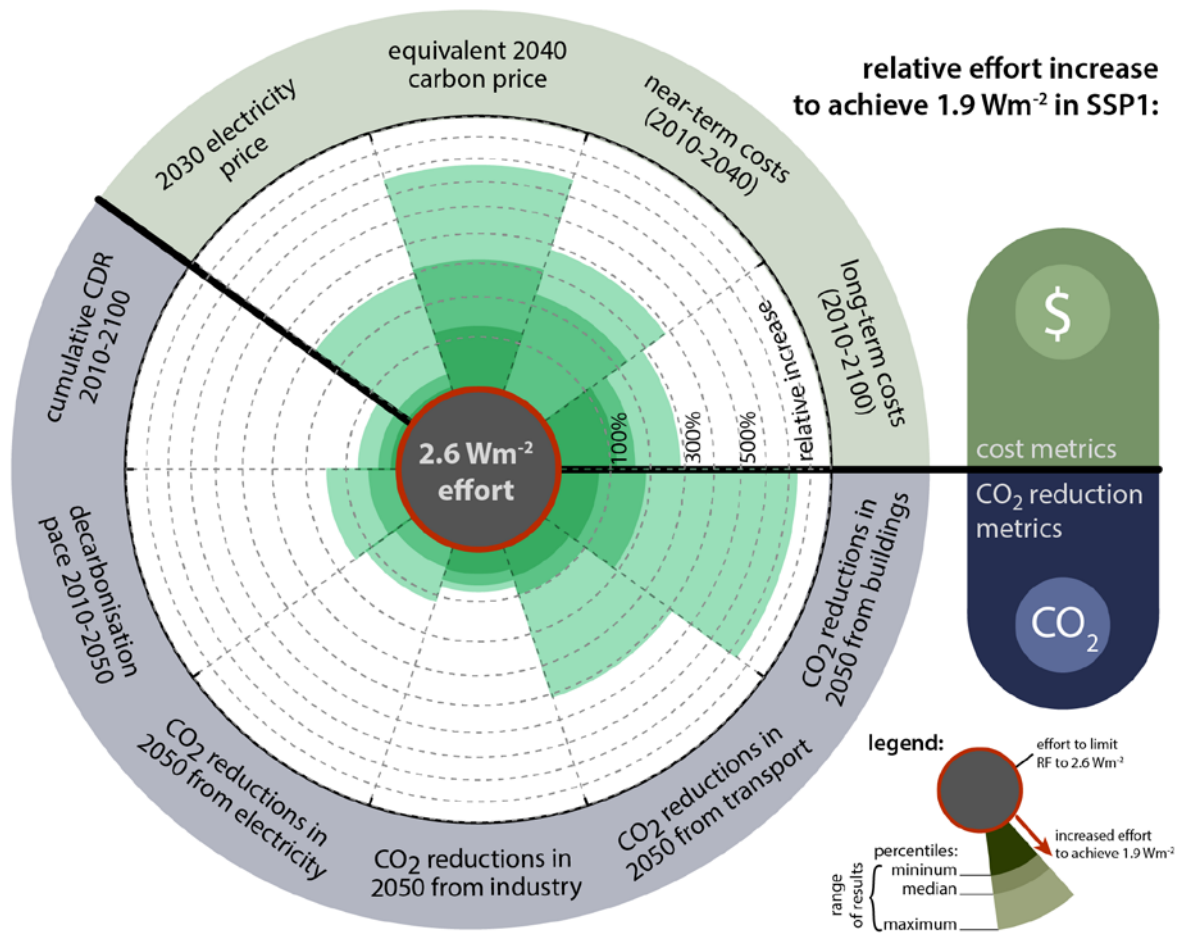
relative effort increase to achieve 1.9 Wm$^{-2}$ in SSP1:

equivalent 2040 carbon price

2030 electricity price

near-term costs (2010-2040)

long-term costs (2010-2100)

cumulative CDR 2010-2100

decarbonisation pace 2010-2050

CO$_2$ reductions in 2050 from electricity

CO$_2$ reductions in 2050 from industry

CO$_2$ reductions in 2050 from transport

CO$_2$ reductions in 2050 from buildings

relative increase

100%

300%

500%

2.6 Wm$^{-2}$ effort

$

cost metrics

CO$_2$ reduction metrics

CO$_2$

legend:

effort to limit RF to 2.6 Wm$^{-2}$

increased effort to achieve 1.9 Wm$^{-2}$

percentiles:

range of results

mininum

median

maximum